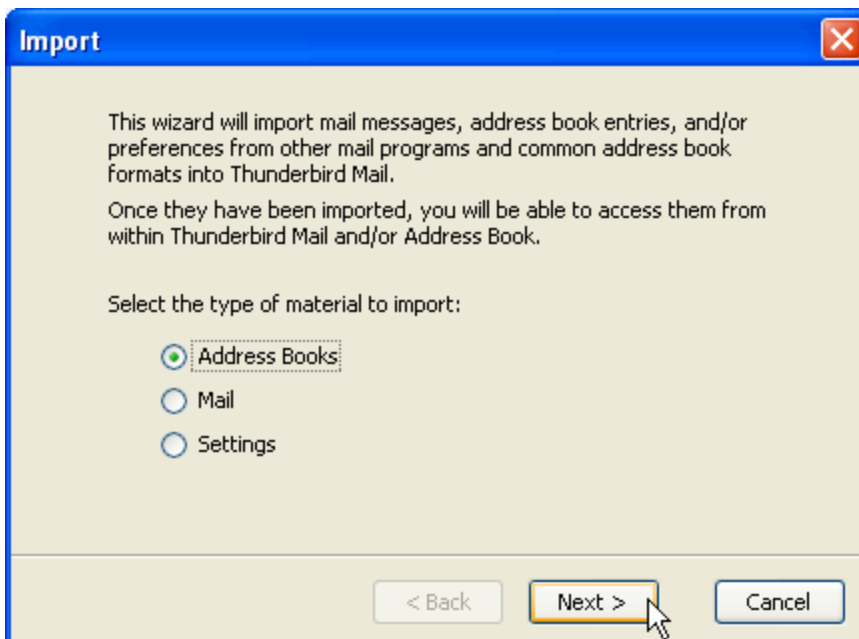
Import

This wizard will import mail messages, address book entries, and/or preferences from other mail programs and common address book formats into Thunderbird Mail.

Once they have been imported, you will be able to access them from within Thunderbird Mail and/or Address Book.

Select the type of material to import:

Address Books

Mail

Settings

< Back

Next >

Cancel